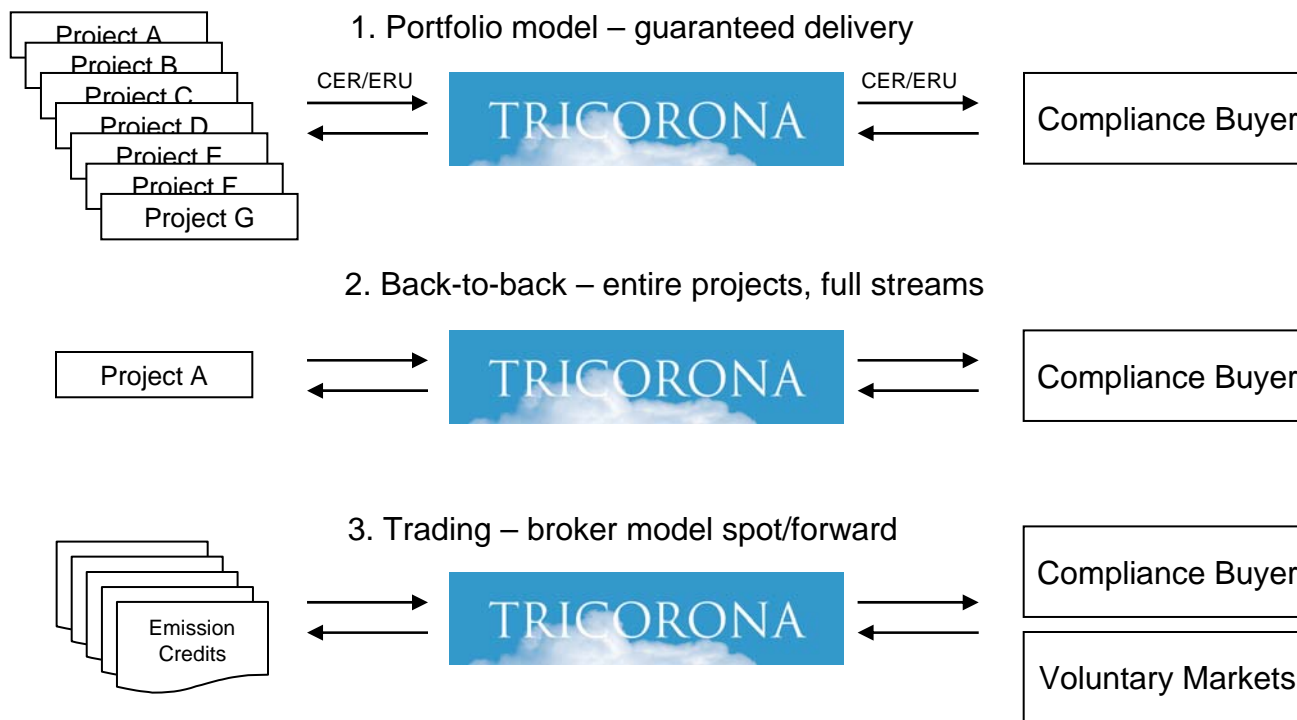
Project A
Project B
Project C
Project D
Project E
Project F
Project G

1. Portfolio model – guaranteed delivery

CER/ERU

TRICORONA

CER/ERU

Compliance Buyer

2. Back-to-back – entire projects, full streams

Project A

TRICORONA

Compliance Buyer

3. Trading – broker model spot/forward

Emission Credits

TRICORONA

Compliance Buyer

Voluntary Markets